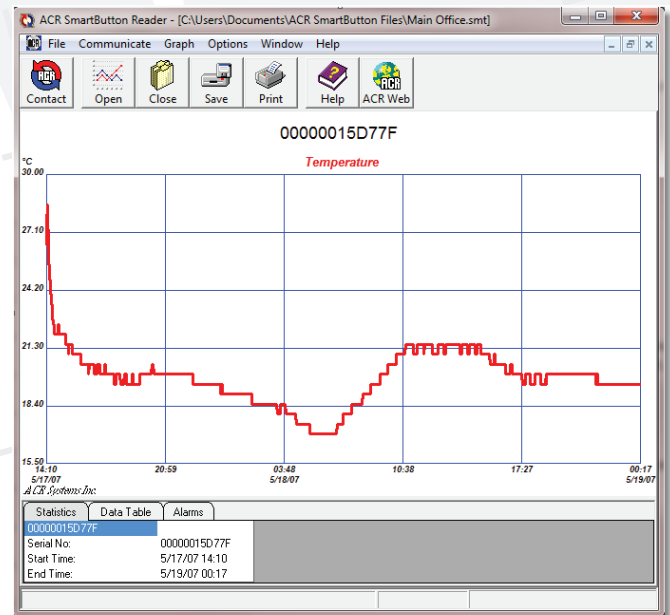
ACR SmartButton Reader - [C:\Users\Documents\ACR SmartButton Files\Main Office.smt]

File Communicate Graph Options Window Help

Contact Open Close Save Print Help ACR Web

00000015D77F

°C

Temperature

30.00
27.10
24.20
21.30
18.40
15.50

14:10 5/17/07
20:59
03:48 5/18/07
10:38
17:27
00:17 5/19/07

ACR Systems Inc.

Statistics Data Table Alarms

00000015D77F

| | |
|---|---|
| Serial No: | 00000015D77F |
| Start Time: | 5/17/07 14:10 |
| End Time: | 5/19/07 00:17 |